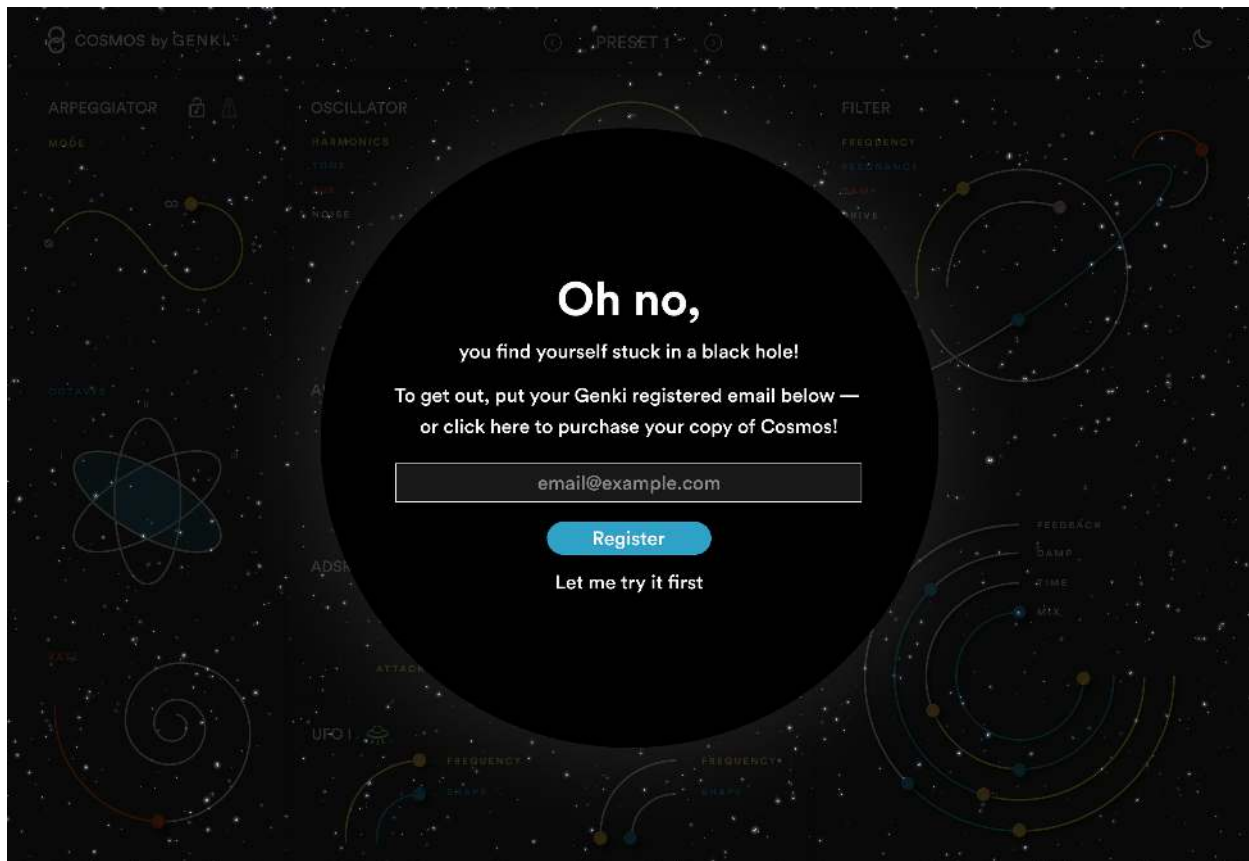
COSMOS by GENKI

PRESET 1

ARPEGGIATOR

MODE

OSCILLATOR

HARMONICS

TONE

SUB

NOISE

FILTER

FREQUENCY

RESONANCE

DAMP

DRIVE

OCTAVES

ADSR

ATTACK

UFO I

FREQUENCY

SHAPE

FREQUENCY

SHAPE

FEEDBACK

DAMP

TIME

MIX

Oh no,

you find yourself stuck in a black hole!

To get out, put your Genki registered email below — or click here to purchase your copy of Cosmos!

email@example.com

Register

Let me try it first